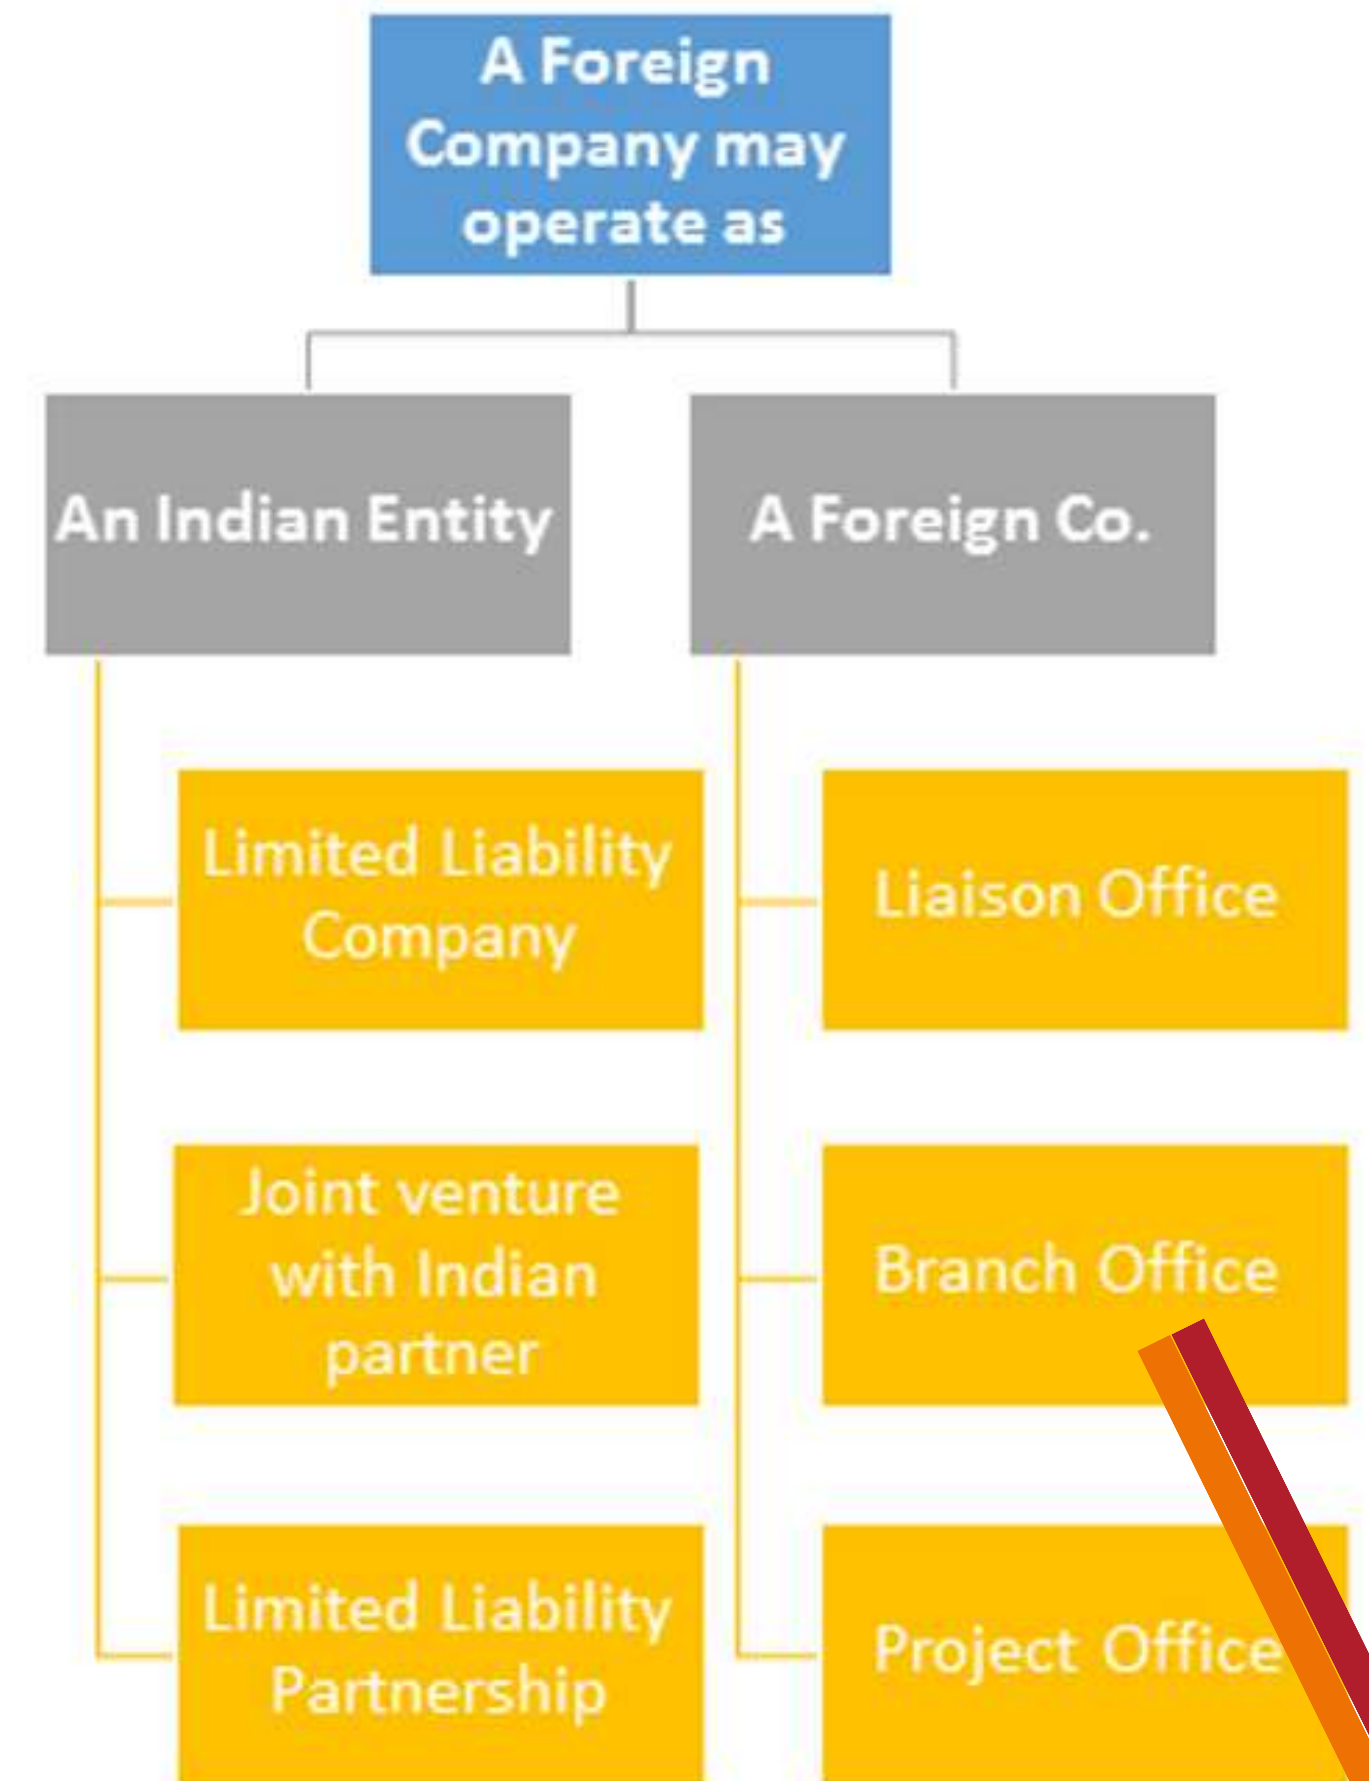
A Foreign Company may operate as

An Indian Entity

A Foreign Co.

Limited Liability Company

Joint venture with Indian partner

Limited Liability Partnership

Liaison Office

Branch Office

Project Office